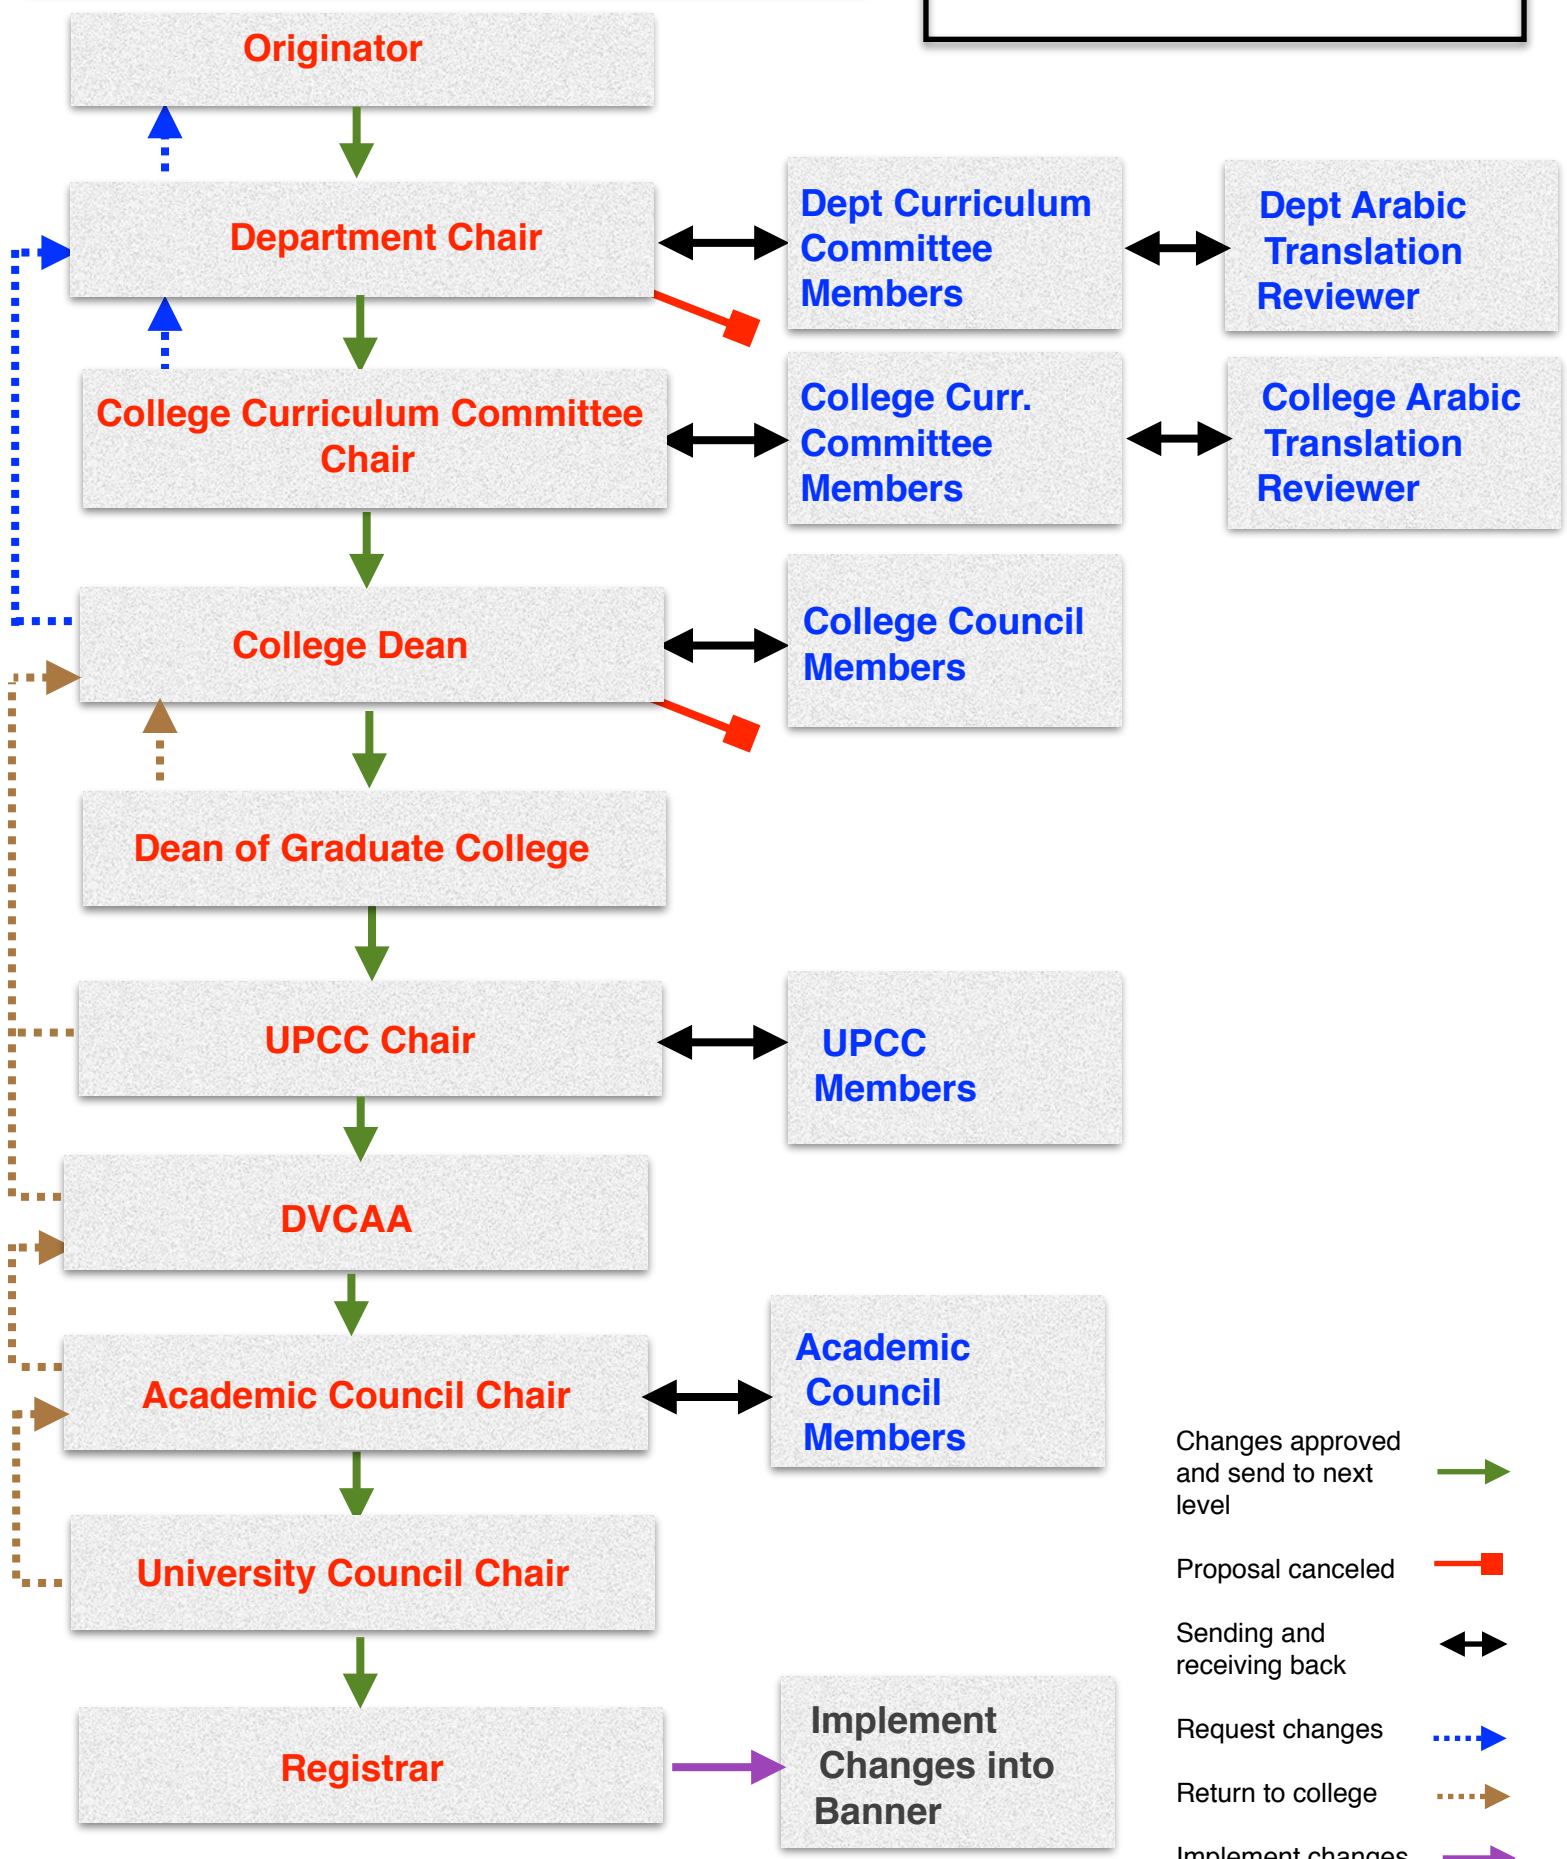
Originator

Department Chair

Dept Curriculum Committee Members

Dept Arabic Translation Reviewer

College Curriculum Committee Chair

College Curr. Committee Members

College Arabic Translation Reviewer

College Dean

College Council Members

Dean of Graduate College

UPCC Chair

UPCC Members

DVCAA

Academic Council Chair

Academic Council Members

University Council Chair

Registrar

Implement Changes into Banner

Changes approved and send to next level

Proposal canceled

Sending and receiving back

Request changes

Return to college

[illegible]